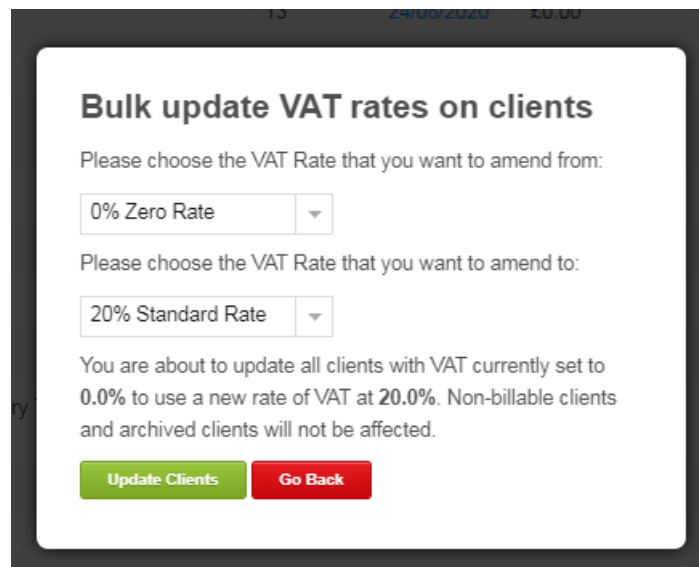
13 24/08/2020 £0.00

Bulk update VAT rates on clients

Please choose the VAT Rate that you want to amend from:

0% Zero Rate

Please choose the VAT Rate that you want to amend to:

20% Standard Rate

You are about to update all clients with VAT currently set to **0.0%** to use a new rate of VAT at **20.0%**. Non-billable clients and archived clients will not be affected.

ry

Update Clients Go Back